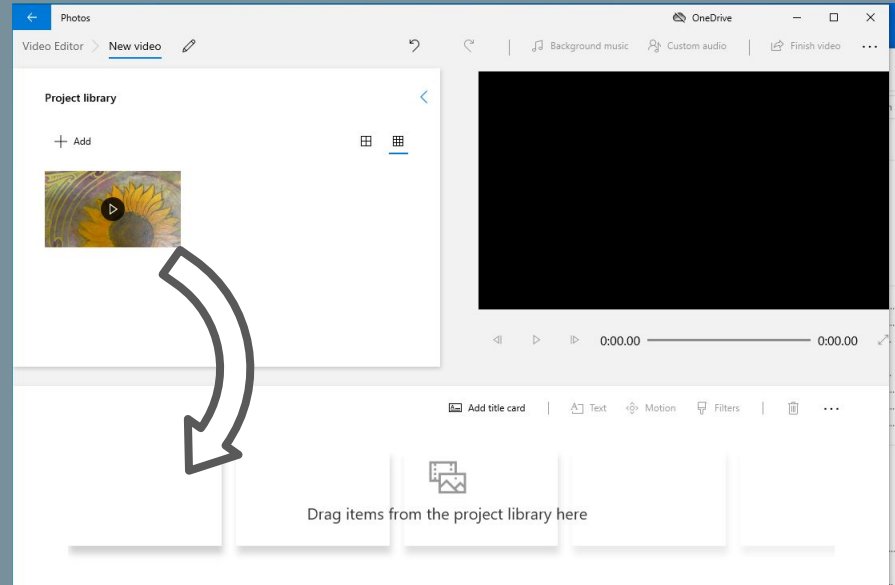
Photos

OneDrive

Video Editor New video

Background music Custom audio Finish video ...

Project library

+ Add

0:00.00 0:00.00

Add title card Text Motion Filters ...

Drag items from the project library here